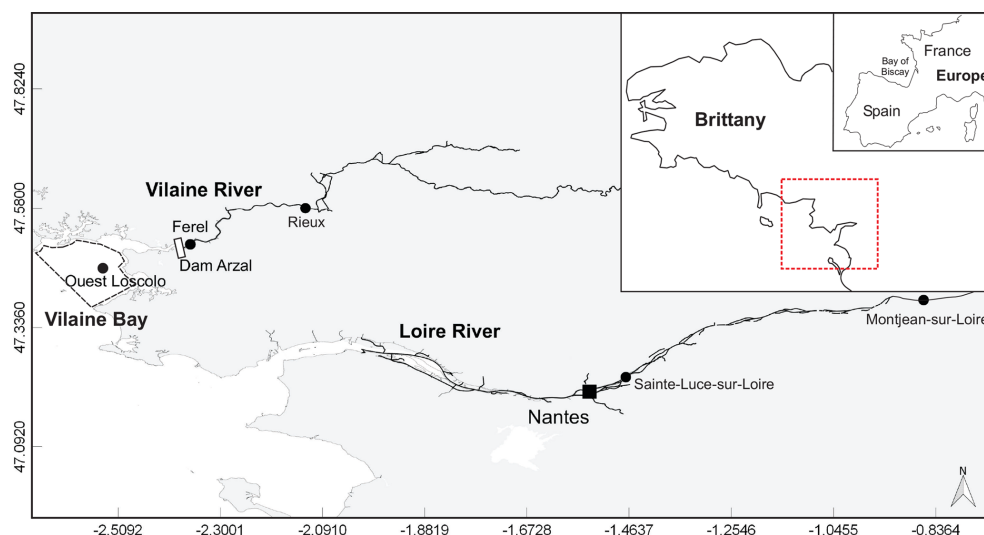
47.8240
47.5800
47.3360
47.0920

Vilaine River
Ferel
Rieux
Dam Arzal
Quest Loscolo
Vilaine Bay
Loire River
Nantes
Sainte-Luce-sur-Loire
Montjean-sur-Loire

Brittany
France
Bay of Biscay
Europe
Spain

N

-2.5092
-2.3001
-2.0910
-1.8819
-1.6728
-1.4637
-1.2546
-1.0455
-0.8364